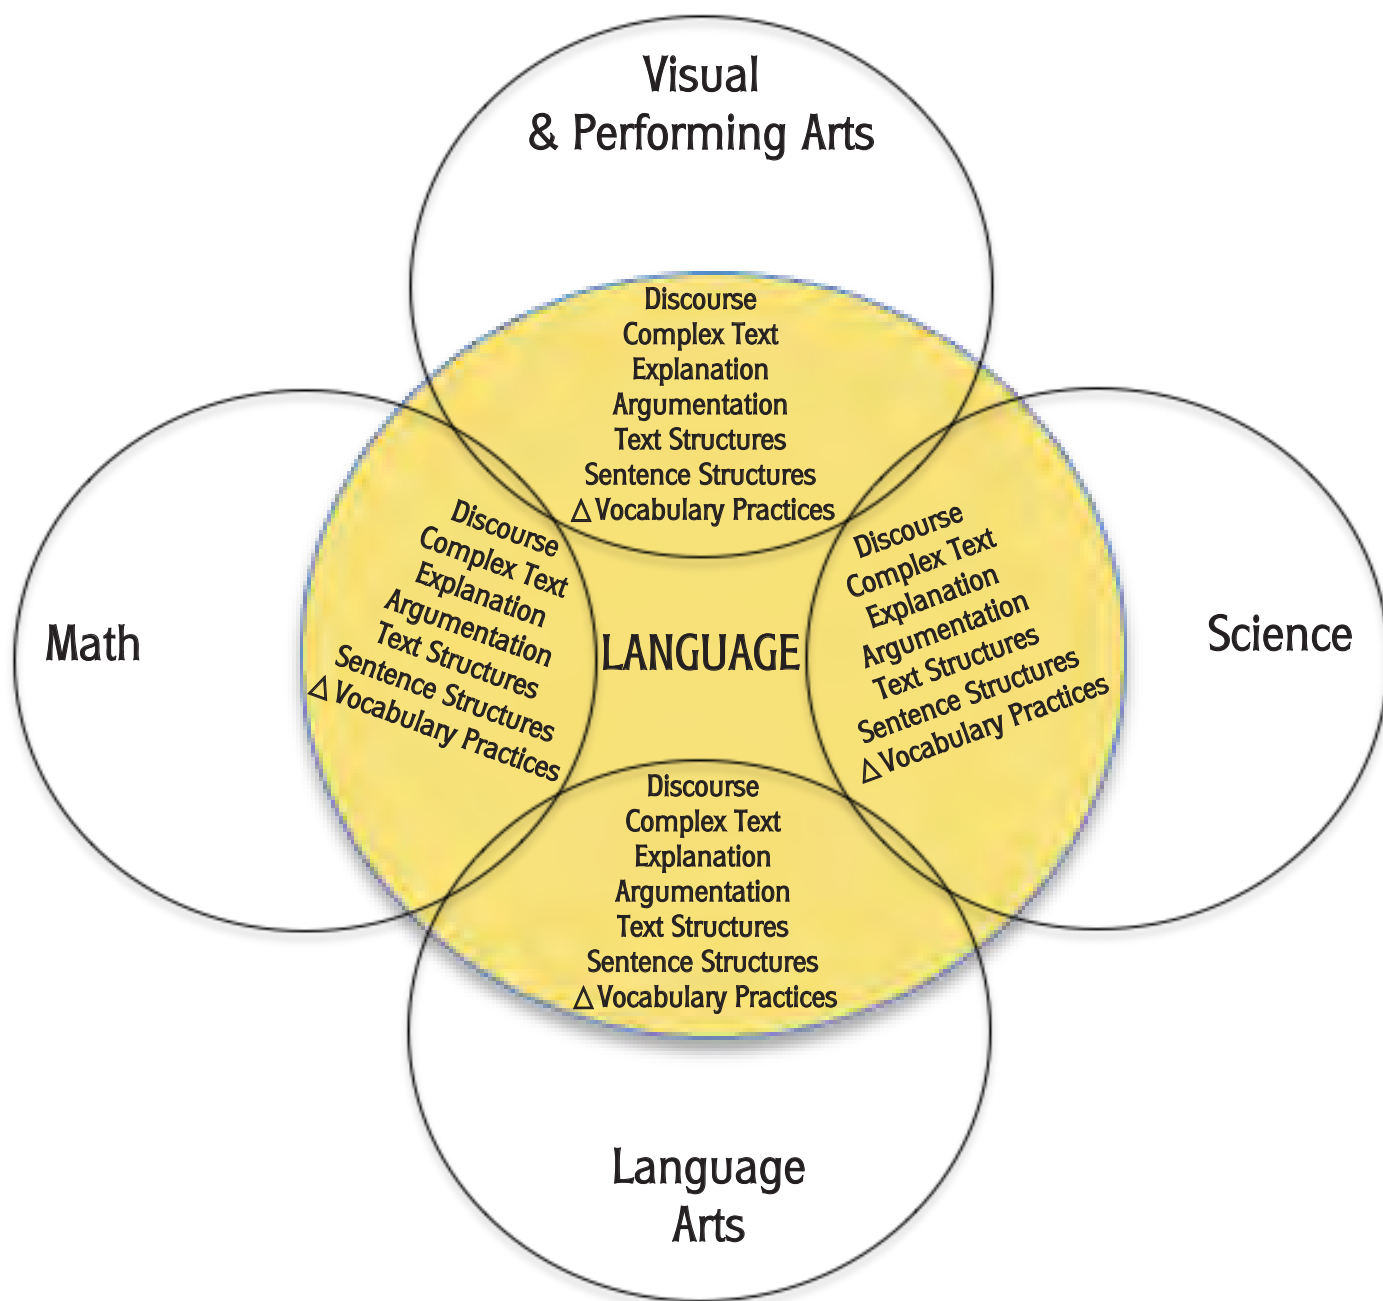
Visual
& Performing Arts

Discourse
Complex Text
Explanation
Argumentation
Text Structures
Sentence Structures
$\triangle$ Vocabulary Practices

Math

Discourse
Complex Text
Explanation
Argumentation
Text Structures
Sentence Structures
$\triangle$ Vocabulary Practices

LANGUAGE

Discourse
Complex Text
Explanation
Argumentation
Text Structures
Sentence Structures
$\triangle$ Vocabulary Practices

Science

Discourse
Complex Text
Explanation
Argumentation
Text Structures
Sentence Structures
$\triangle$ Vocabulary Practices

Language
Arts